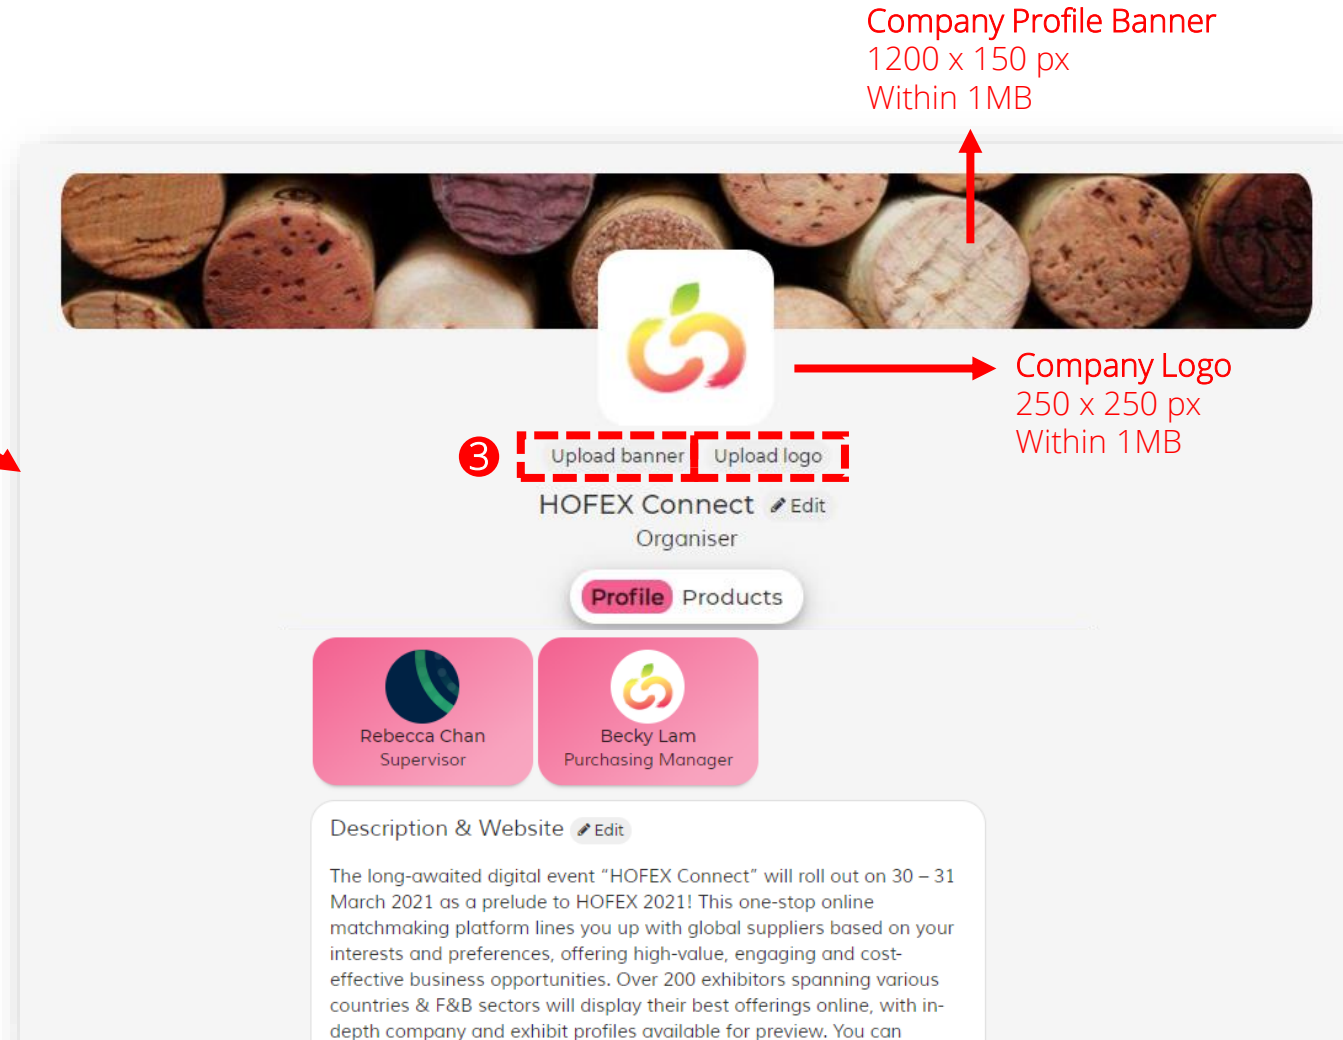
Company Profile Banner
1200 x 150 px
Within 1MB

Company Logo
250 x 250 px
Within 1MB

❸ Upload banner Upload logo

HOFEX Connect Edit
Organiser

Profile Products

Rebecca Chan
Supervisor

Becky Lam
Purchasing Manager

Description & Website Edit

The long-awaited digital event "HOFEX Connect" will roll out on 30 – 31 March 2021 as a prelude to HOFEX 2021! This one-stop online matchmaking platform lines you up with global suppliers based on your interests and preferences, offering high-value, engaging and cost-effective business opportunities. Over 200 exhibitors spanning various countries & F&B sectors will display their best offerings online, with in-depth company and exhibit profiles available for preview. You can